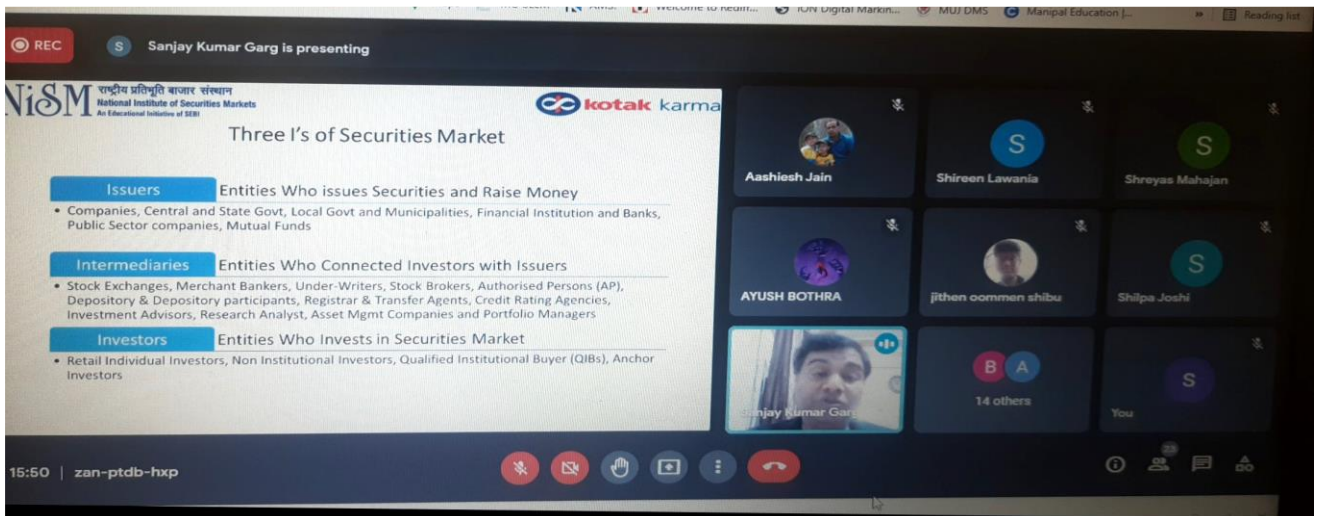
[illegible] Welcome to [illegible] ION Digital Markin... MUJ DMS Manipal Education |... Reading list

REC S Sanjay Kumar Garg is presenting

NiSM राष्ट्रीय प्रतिभूति बाजार संस्थान National Institute of Securities Markets An Educational Initiative of SEBI

kotak karma

Three I's of Securities Market

Issuers Entities Who issues Securities and Raise Money

• Companies, Central and State Govt, Local Govt and Municipalities, Financial Institution and Banks, Public Sector companies, Mutual Funds

Intermediaries Entities Who Connected Investors with Issuers

• Stock Exchanges, Merchant Bankers, Under-Writers, Stock Brokers, Authorised Persons (AP), Depository & Depository participants, Registrar & Transfer Agents, Credit Rating Agencies, Investment Advisors, Research Analyst, Asset Mgmt Companies and Portfolio Managers

Investors Entities Who Invests in Securities Market

• Retail Individual Investors, Non Institutional Investors, Qualified Institutional Buyer (QIBs), Anchor Investors

Aashiesh Jain
S Shireen Lawania
S Shreyas Mahajan
AYUSH BOTHRA
jithen oommen shibu
S Shilpa Joshi
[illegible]njay Kumar Garg
B A 14 others
S You

15:50 | zan-ptdb-hxp

23